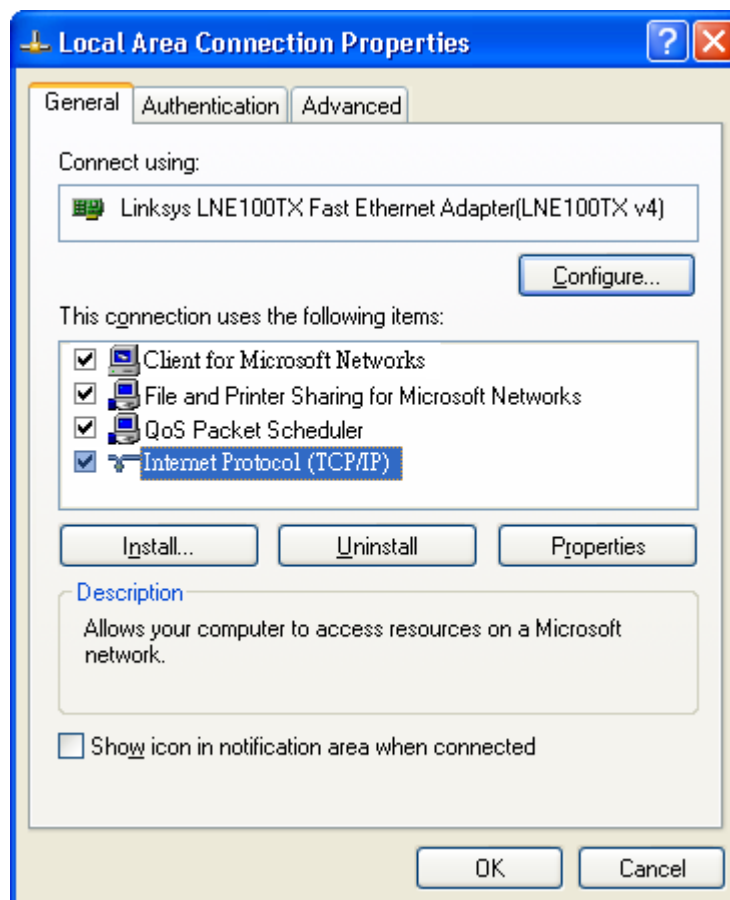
Local Area Connection Properties

General | Authentication | Advanced

Connect using:

Linksys LNE100TX Fast Ethernet Adapter(LNE100TX v4)

Configure...

This connection uses the following items:

Client for Microsoft Networks
File and Printer Sharing for Microsoft Networks
QoS Packet Scheduler
Internet Protocol (TCP/IP)

Install... | Uninstall | Properties

Description

Allows your computer to access resources on a Microsoft network.

Show icon in notification area when connected

OK | Cancel